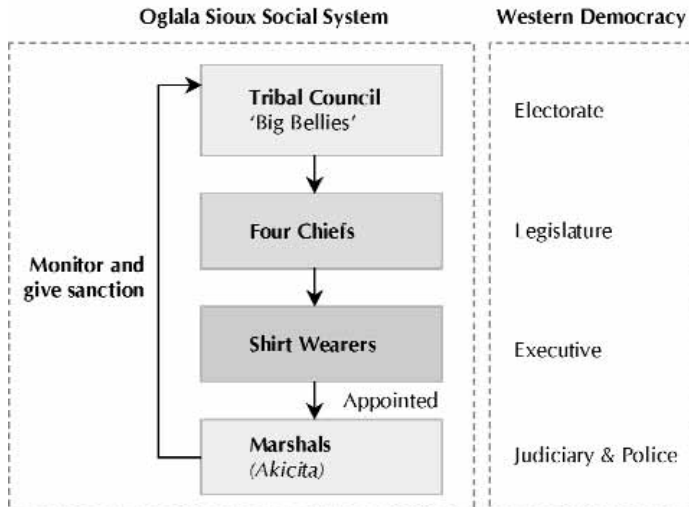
Oglala Sioux Social System

Western Democracy

Tribal Council
'Big Bellies'

Electorate

Four Chiefs

Legislature

Monitor and give sanction

Shirt Wearers

Executive

Appointed

Marshals
(Akicita)

Judiciary & Police